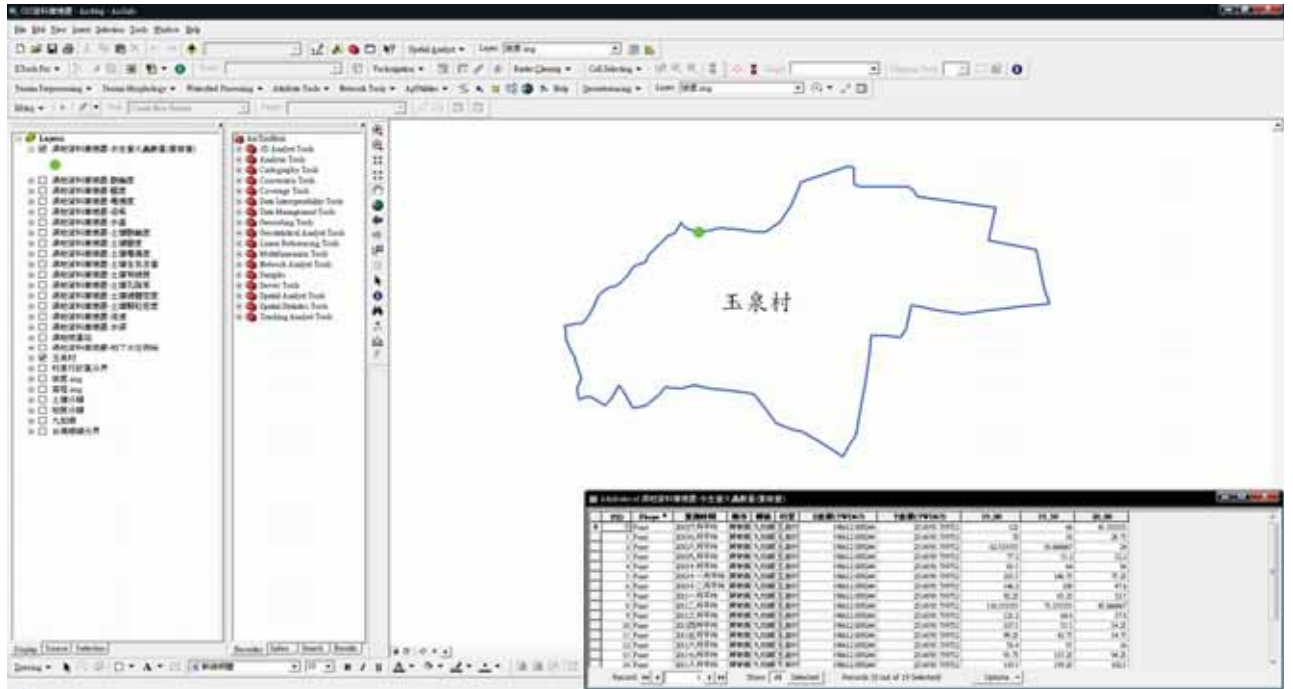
ArcMap

File Edit View Insert Selection Tools Window Help

Spatial Analyst

Georeferencing

Layers

Editor

ArcToolbox
3D Analyst Tools
Analysis Tools
Cartography Tools
Conversion Tools
Coverage Tools
Data Interoperability Tools
Data Management Tools
Geocoding Tools
Geostatistical Analyst Tools
Linear Referencing Tools
Multidimension Tools
Network Analyst Tools
Samples
Server Tools
Spatial Analyst Tools
Spatial Statistics Tools
Tracking Analyst Tools

玉泉村

Attributes of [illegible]

| FID | Shape * | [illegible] | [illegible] | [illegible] | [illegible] | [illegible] | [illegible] | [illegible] | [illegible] | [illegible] |
|---|---|---|---|---|---|---|---|---|---|---|
| 0 | Point | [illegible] | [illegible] | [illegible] | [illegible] | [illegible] | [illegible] | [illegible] | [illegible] | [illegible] |

Record: 1 Show: All Selected Records (0 out of 19 Selected) Options

Display Source Selection

Favorites Index Search Results

Drawing